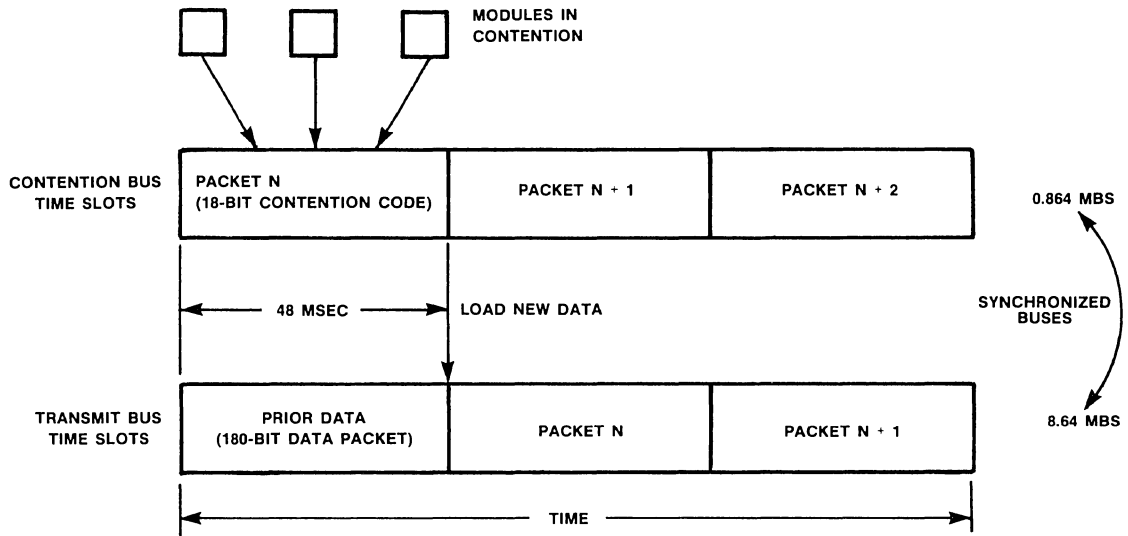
MODULES IN CONTENTION

CONTENTION BUS TIME SLOTS

PACKET N (18-BIT CONTENTION CODE)

PACKET N + 1

PACKET N + 2

0.864 MBS

48 MSEC

LOAD NEW DATA

SYNCHRONIZED BUSES

TRANSMIT BUS TIME SLOTS

PRIOR DATA (180-BIT DATA PACKET)

PACKET N

PACKET N + 1

8.64 MBS

TIME